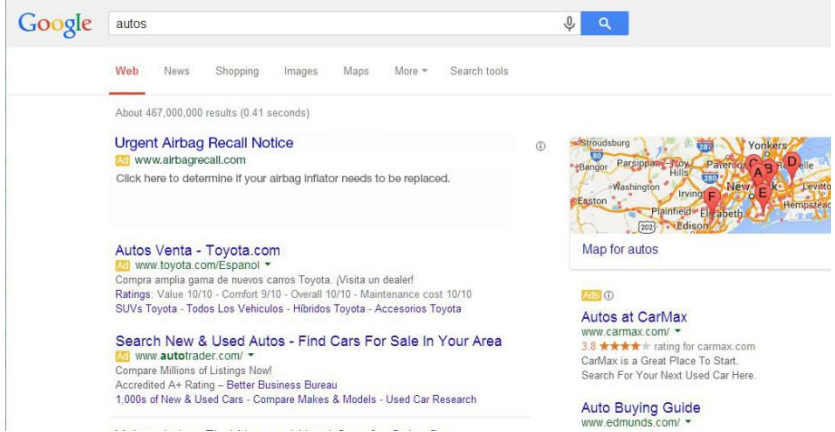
Google autos

Web News Shopping Images Maps More Search tools

About 467,000,000 results (0.41 seconds)

Urgent Airbag Recall Notice
Ad www.airbagrecall.com
Click here to determine if your airbag inflator needs to be replaced.

Autos Venta - Toyota.com
Ad www.toyota.com/Espanol
Compra amplia gama de nuevos carros Toyota. ¡Visita un dealer!
Ratings: Value 10/10 - Comfort 9/10 - Overall 10/10 - Maintenance cost 10/10
SUVs Toyota - Todos Los Vehiculos - Híbridos Toyota - Accesorios Toyota

Search New & Used Autos - Find Cars For Sale In Your Area
Ad www.autotrader.com/
Compare Millions of Listings Now!
Accredited A+ Rating – Better Business Bureau
1,000s of New & Used Cars - Compare Makes & Models - Used Car Research

Stroudsburg Yonkers Bangor Parsippany-Troy Hills Paterson Washington Irving New York Easton Plainfield Elizabeth Edison Hempstead Levitt 287 80 202 A B C D E F

Map for autos

Ads

Autos at CarMax
www.carmax.com/
3.8 ★★★★★ rating for carmax.com
CarMax is a Great Place To Start.
Search For Your Next Used Car Here.

Auto Buying Guide
www.edmunds.com/